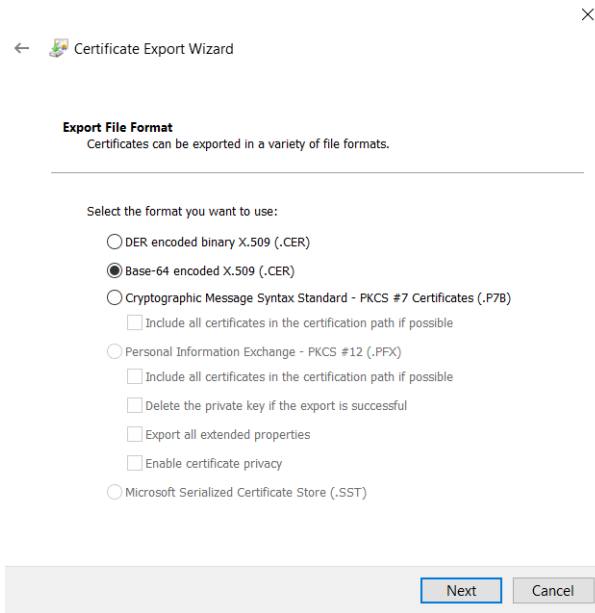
Certificate Export Wizard

Export File Format
Certificates can be exported in a variety of file formats.

Select the format you want to use:

DER encoded binary X.509 (.CER)

Base-64 encoded X.509 (.CER)

Cryptographic Message Syntax Standard - PKCS #7 Certificates (.P7B)

Include all certificates in the certification path if possible

Personal Information Exchange - PKCS #12 (.PFX)

Include all certificates in the certification path if possible

Delete the private key if the export is successful

Export all extended properties

Enable certificate privacy

Microsoft Serialized Certificate Store (.SST)

Next

Cancel